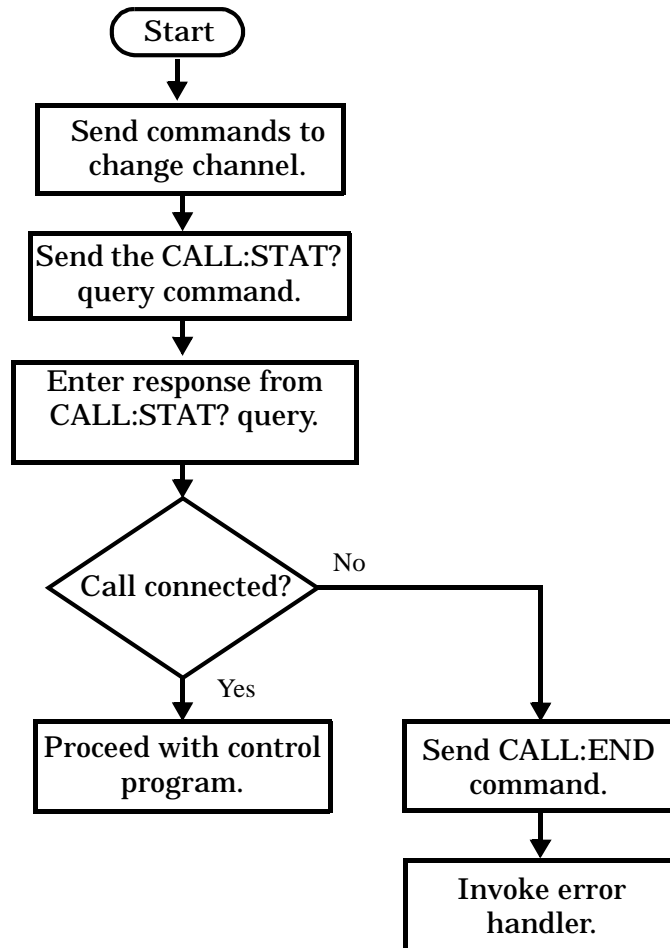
Start

Send commands to change channel.

Send the CALL:STAT? query command.

Enter response from CALL:STAT? query.

Call connected?

No

Yes

Proceed with control program.

Send CALL:END command.

Invoke error handler.